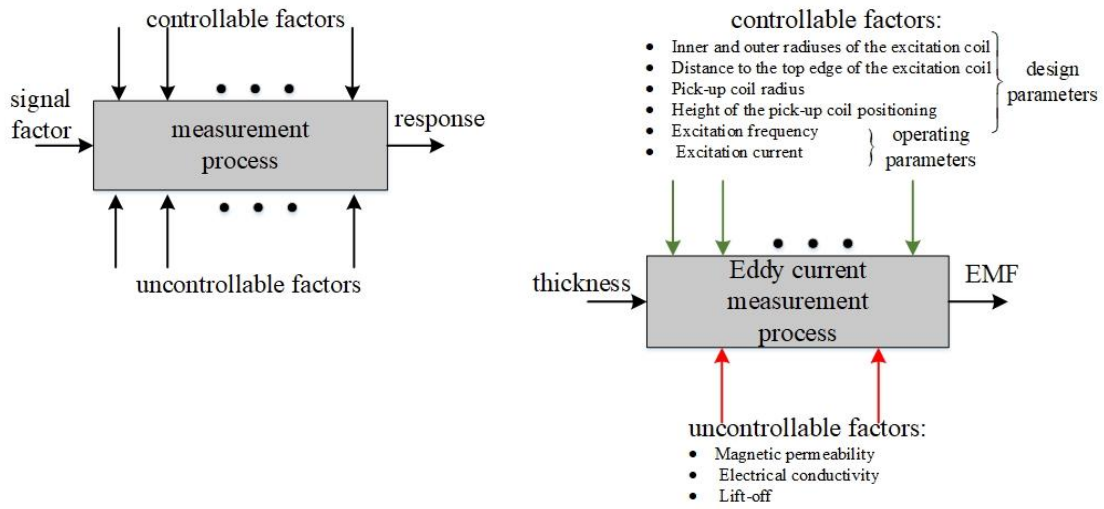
controllable factors

signal factor

measurement process

response

uncontrollable factors

controllable factors:

- Inner and outer radiuses of the excitation coil
- Distance to the top edge of the excitation coil
- Pick-up coil radius
- Height of the pick-up coil positioning
- Excitation frequency
- Excitation current

design parameters

operating parameters

thickness

Eddy current measurement process

EMF

uncontrollable factors:

- Magnetic permeability
- Electrical conductivity
- Lift-off